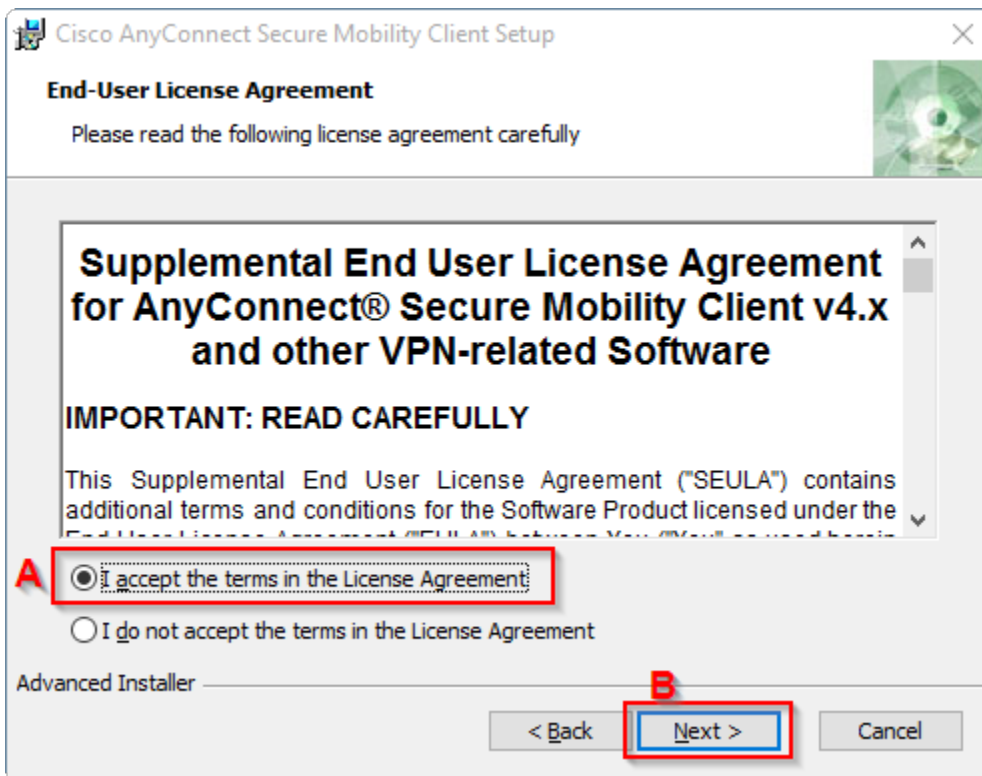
Cisco AnyConnect Secure Mobility Client Setup

End-User License Agreement

Please read the following license agreement carefully

Supplemental End User License Agreement for AnyConnect® Secure Mobility Client v4.x and other VPN-related Software

IMPORTANT: READ CAREFULLY

This Supplemental End User License Agreement ("SEULA") contains additional terms and conditions for the Software Product licensed under the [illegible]

A

I accept the terms in the License Agreement

I do not accept the terms in the License Agreement

Advanced Installer

B

< Back

Next >

Cancel